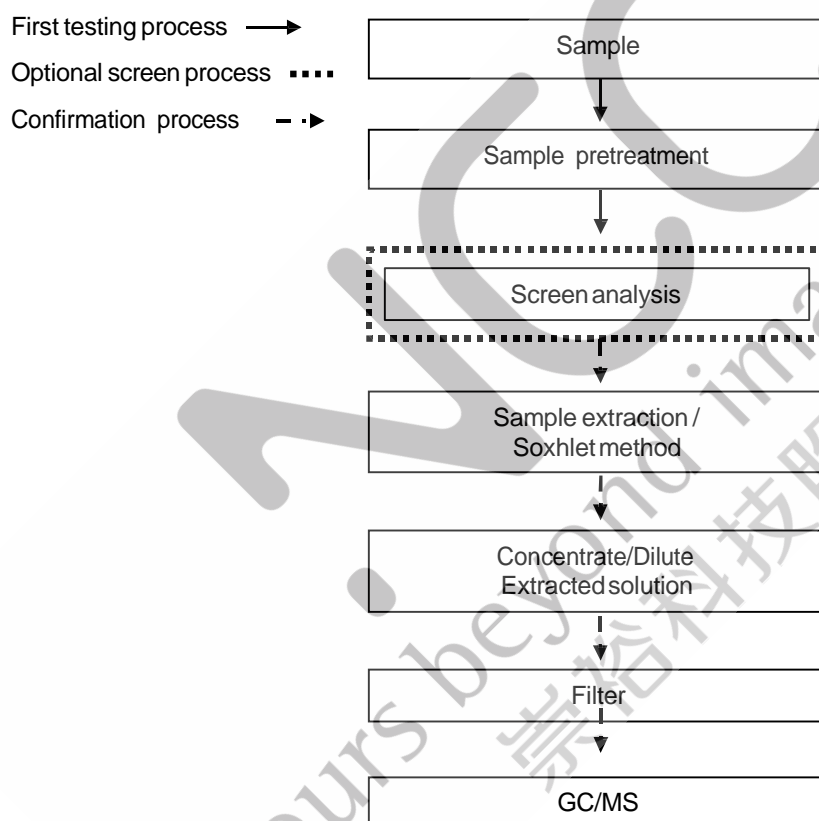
First testing process
Optional screen process
Confirmation process

Sample

Sample pretreatment

Screen analysis

Sample extraction / Soxhlet method

Concentrate/Dilute Extracted solution

Filter

GC/MS

ours beyond ima
崇裕科技股